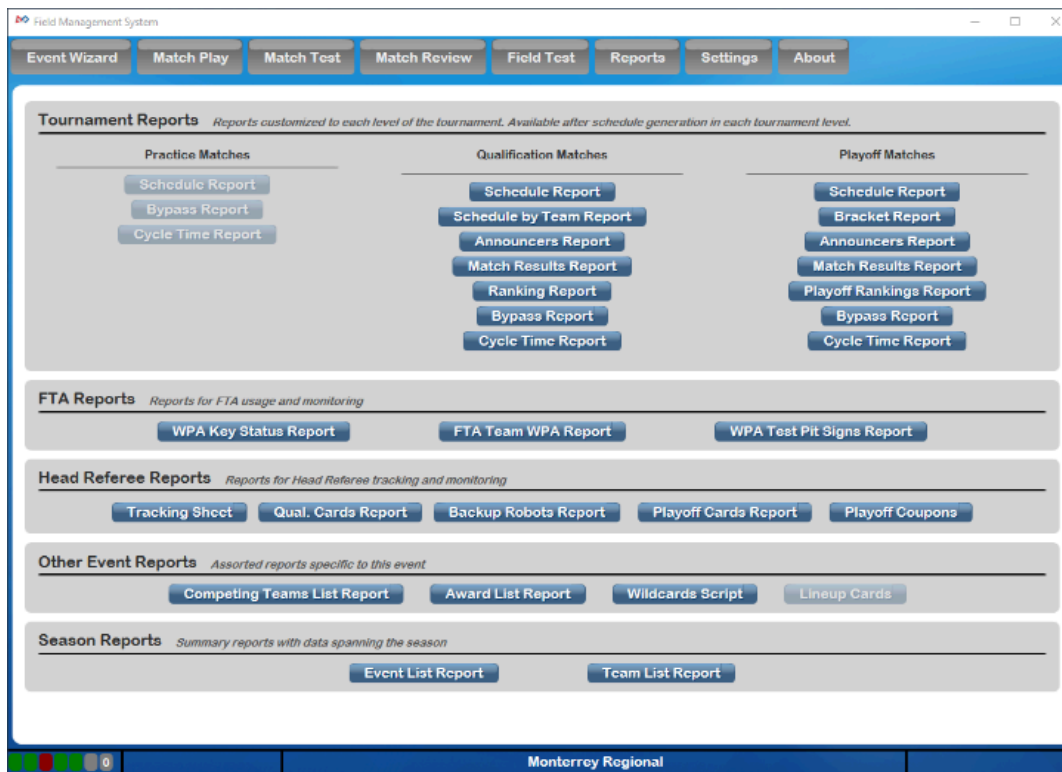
Field Management System

Event Wizard | Match Play | Match Test | Match Review | Field Test | Reports | Settings | About

Tournament Reports Reports customized to each level of the tournament. Available after schedule generation in each tournament level.

Practice Matches
Schedule Report
Bypass Report
Cycle Time Report

Qualification Matches
Schedule Report
Schedule by Team Report
Announcers Report
Match Results Report
Ranking Report
Bypass Report
Cycle Time Report

Playoff Matches
Schedule Report
Bracket Report
Announcers Report
Match Results Report
Playoff Rankings Report
Bypass Report
Cycle Time Report

FTA Reports Reports for FTA usage and monitoring
WPA Key Status Report
FTA Team WPA Report
WPA Test Pit Signs Report

Head Referee Reports Reports for Head Referee tracking and monitoring
Tracking Sheet
Qual. Cards Report
Backup Robots Report
Playoff Cards Report
Playoff Coupons

Other Event Reports Assorted reports specific to this event
Competing Teams List Report
Award List Report
Wildcards Script
Lineup Cards

Season Reports Summary reports with data spanning the season
Event List Report
Team List Report

0
Monterrey Regional